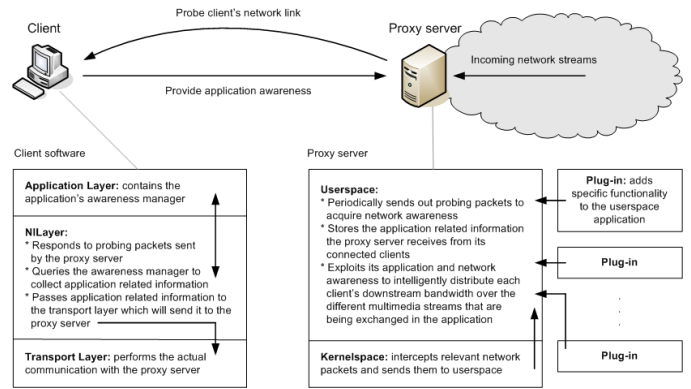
Client

Probe client's network link

Proxy server

Incoming network streams

Provide application awareness

Client software

Application Layer: contains the application's awareness manager

NILayer:
* Responds to probing packets sent by the proxy server
* Queries the awareness manager to collect application related information
* Passes application related information to the transport layer which will send it to the proxy server

Transport Layer: performs the actual communication with the proxy server

Proxy server

Userspace:
* Periodically sends out probing packets to acquire network awareness
* Stores the application related information the proxy server receives from its connected clients
* Exploits its application and network awareness to intelligently distribute each client's downstream bandwidth over the different multimedia streams that are being exchanged in the application

Kernelspace: intercepts relevant network packets and sends them to userspace

Plug-in: adds specific functionality to the userspace application

Plug-in

.
.
.

Plug-in